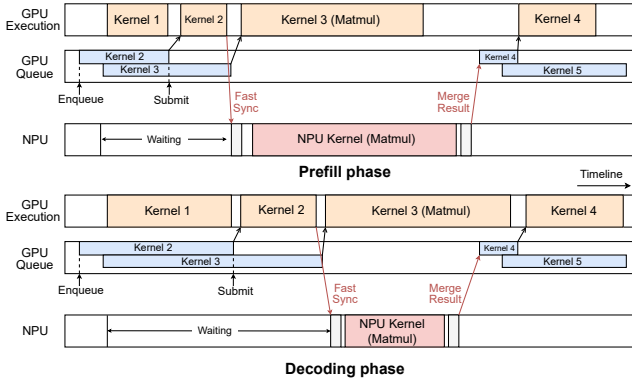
GPU Execution

Kernel 1

Kernel 2

Kernel 3 (Matmul)

Kernel 4

GPU Queue

Kernel 2

Kernel 3

Kernel 4

Kernel 5

Enqueue

Submit

Fast Sync

Merge Result

NPU

Waiting

NPU Kernel (Matmul)

Prefill phase

Timeline

GPU Execution

Kernel 1

Kernel 2

Kernel 3 (Matmul)

Kernel 4

GPU Queue

Kernel 2

Kernel 3

Kernel 4

Kernel 5

Enqueue

Submit

Fast Sync

Merge Result

NPU

Waiting

NPU Kernel (Matmul)

Decoding phase